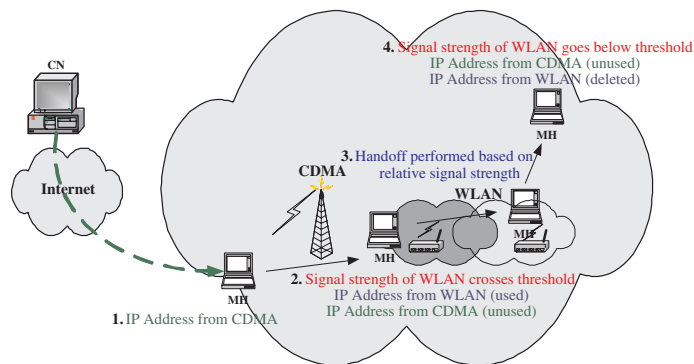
CN

Internet

4. Signal strength of WLAN goes below threshold
IP Address from CDMA (unused)
IP Address from WLAN (deleted)

MH

3. Handoff performed based on relative signal strength

CDMA

WLAN

MH

MH

MH

2. Signal strength of WLAN crosses threshold
IP Address from WLAN (used)
IP Address from CDMA (unused)

1. IP Address from CDMA